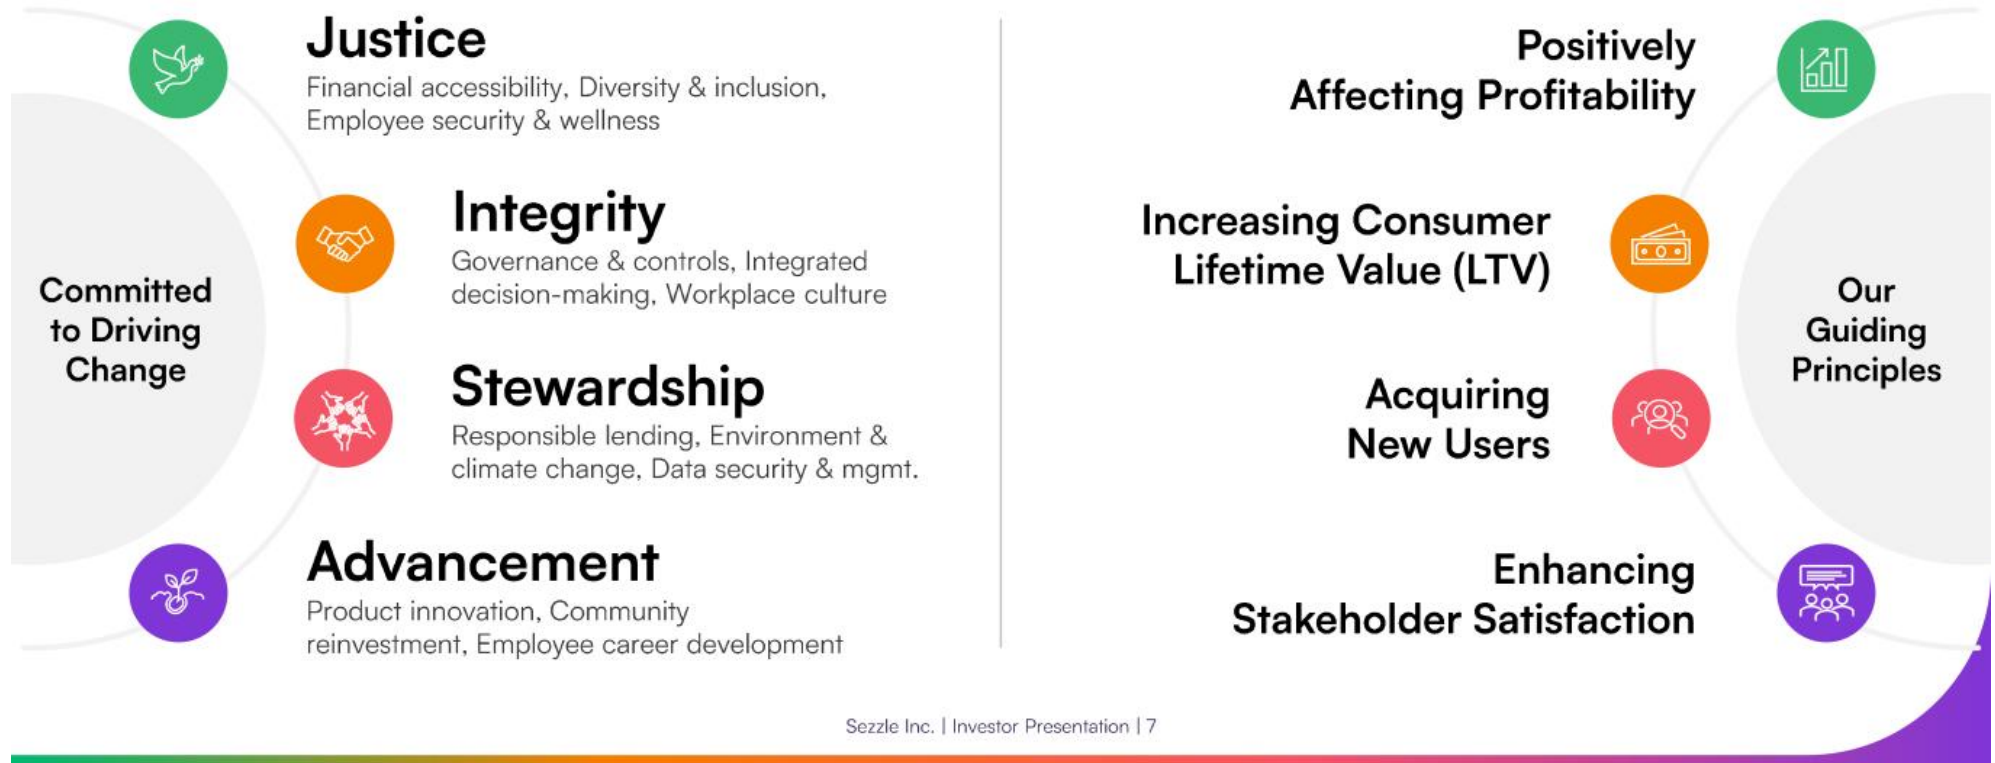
Committed to Driving Change

Justice
Financial accessibility, Diversity & inclusion, Employee security & wellness

Integrity
Governance & controls, Integrated decision-making, Workplace culture

Stewardship
Responsible lending, Environment & climate change, Data security & mgmt.

Advancement
Product innovation, Community reinvestment, Employee career development

Our Guiding Principles

Positively Affecting Profitability

Increasing Consumer Lifetime Value (LTV)

Acquiring New Users

Enhancing Stakeholder Satisfaction

Sezzle Inc. | Investor Presentation | 7